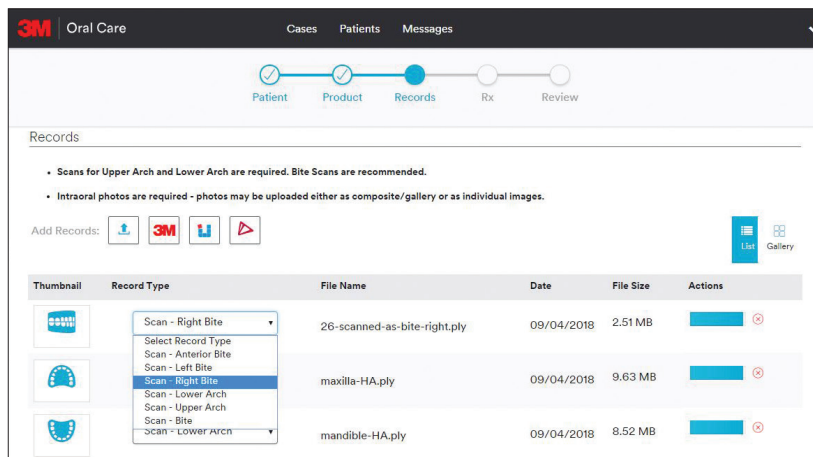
3M Oral Care Cases Patients Messages

Patient Product Records Rx Review

Records

• Scans for Upper Arch and Lower Arch are required. Bite Scans are recommended.

• Intraoral photos are required - photos may be uploaded either as composite/gallery or as individual images.

Add Records: 3M

List Gallery

| Thumbnail | Record Type | File Name | Date | File Size | Actions |
|---|---|---|---|---|---|
| | Scan - Right Bite | 26-scanned-as-bite-right.ply | 09/04/2018 | 2.51 MB | |
| | Select Record Type<br>Scan - Anterior Bite<br>Scan - Left Bite<br>Scan - Right Bite<br>Scan - Lower Arch<br>Scan - Upper Arch<br>Scan - Bite | maxilla-HA.ply | 09/04/2018 | 9.63 MB | |
| | Scan - Lower Arch | mandible-HA.ply | 09/04/2018 | 8.52 MB | |